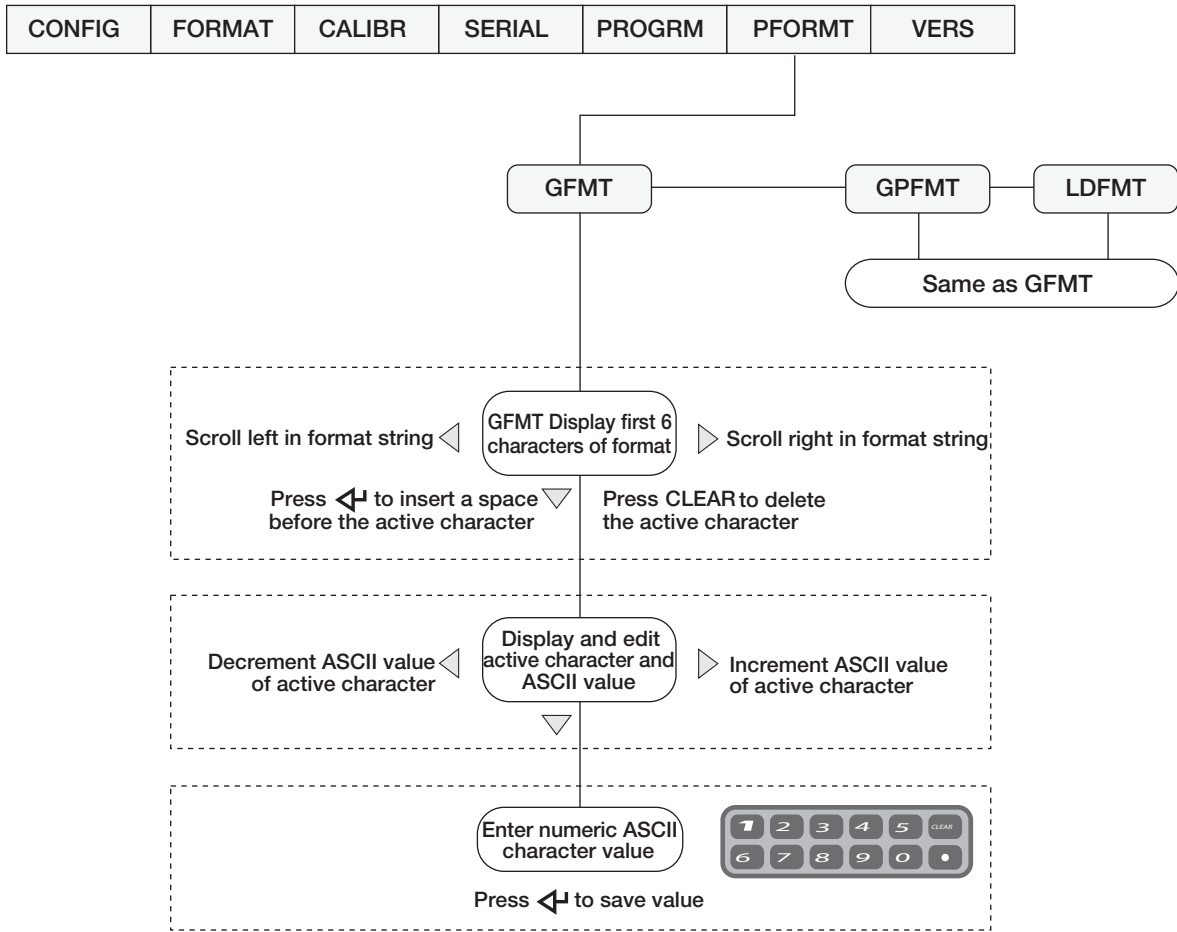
| CONFIG | FORMAT | CALIBR | SERIAL | PROGRM | PFORMT | VERS |
|---|---|---|---|---|---|---|

GFMT

GPFMT

LDFMT

Same as GFMT

Scroll left in format string

GFMT Display first 6 characters of format

Scroll right in format string

Press ↵ to insert a space before the active character

Press CLEAR to delete the active character

Decrement ASCII value of active character

Display and edit active character and ASCII value

Increment ASCII value of active character

Enter numeric ASCII character value

1 2 3 4 5 CLEAR
6 7 8 9 0 •

Press ↵ to save value